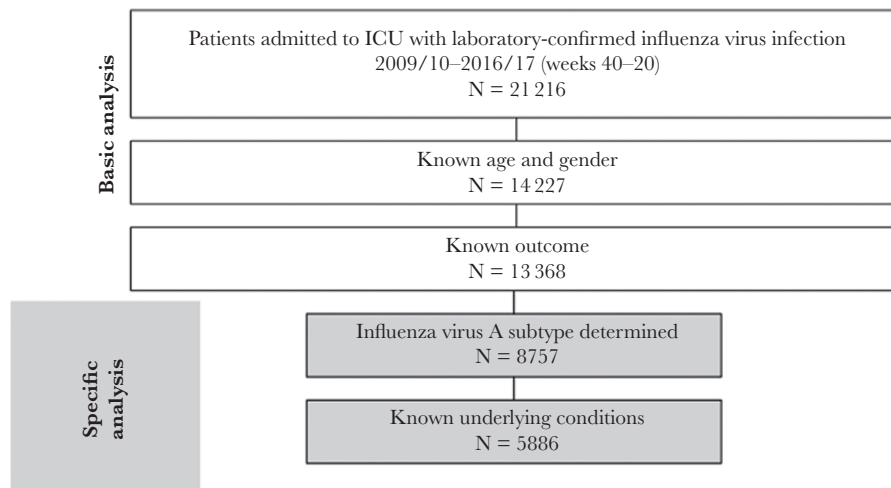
Basic analysis

Patients admitted to ICU with laboratory-confirmed influenza virus infection 2009/10–2016/17 (weeks 40–20)
N = 21 216

Known age and gender
N = 14 227

Known outcome
N = 13 368

Specific analysis

Influenza virus A subtype determined
N = 8757

Known underlying conditions
N = 5886